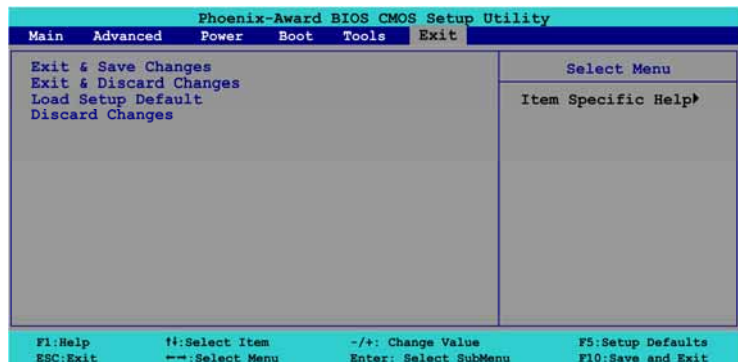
Phoenix-Award BIOS CMOS Setup Utility

Main Advanced Power Boot Tools Exit

Exit & Save Changes
Exit & Discard Changes
Load Setup Default
Discard Changes

Select Menu

Item Specific Help▸

F1:Help ↑↓:Select Item -/+: Change Value F5:Setup Defaults
ESC:Exit ←→:Select Menu Enter: Select SubMenu F10:Save and Exit